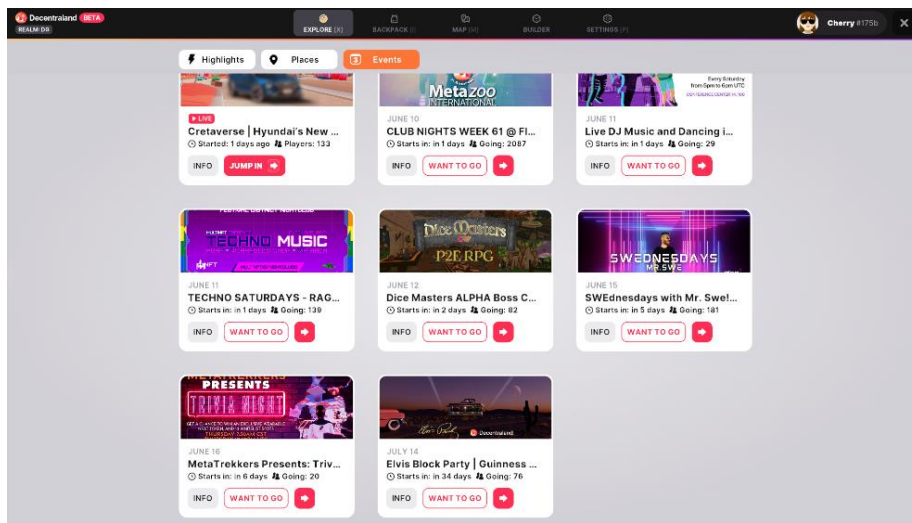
Decentraland BETA
REALM: DG

EXPLORE [X]
BACKPACK [I]
MAP [M]
BUILDER
SETTINGS [P]

Cherry #175b

Highlights
Places
Events

LIVE
Cretaverse | Hyundai's New ...
Started: 1 days ago Players: 133
INFO
JUMP IN

Metazoo INTERNATIONAL
JUNE 10
CLUB NIGHTS WEEK 61 @ Fl...
Starts in: in 1 days Going: 2087
INFO
WANT TO GO

Every Saturday
JUNE 11
Live DJ Music and Dancing i...
Starts in: in 1 days Going: 29
INFO
WANT TO GO

TECHNO MUSIC
JUNE 11
TECHNO SATURDAYS - RAG...
Starts in: in 1 days Going: 139
INFO
WANT TO GO

Dice Masters
P2E RPG
JUNE 12
Dice Masters ALPHA Boss C...
Starts in: in 2 days Going: 82
INFO
WANT TO GO

SWEDNESDAYS
MR SWE
JUNE 15
SWEdnesdays with Mr. Swe!...
Starts in: in 5 days Going: 181
INFO
WANT TO GO

METATREKKERS PRESENTS
TRIVIA NIGHT
JUNE 16
MetaTrekkers Presents: Triv...
Starts in: in 6 days Going: 20
INFO
WANT TO GO

Decentraland
JULY 14
Elvis Block Party | Guinness ...
Starts in: in 34 days Going: 76
INFO
WANT TO GO